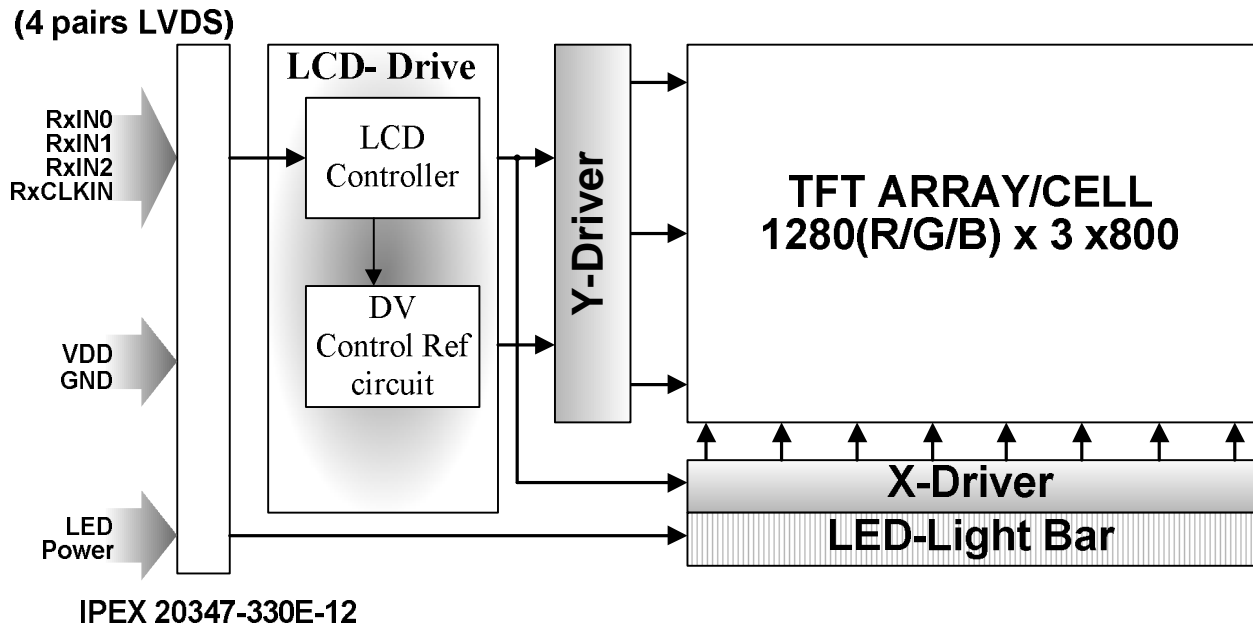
(4 pairs LVDS)

RxIN0
RxIN1
RxIN2
RxCLKIN

VDD
GND

LED
Power

IPEX 20347-330E-12

LCD- Drive

LCD
Controller

DV
Control Ref
circuit

Y-Driver

TFT ARRAY/CELL
1280(R/G/B) x 3 x800

X-Driver

LED-Light Bar